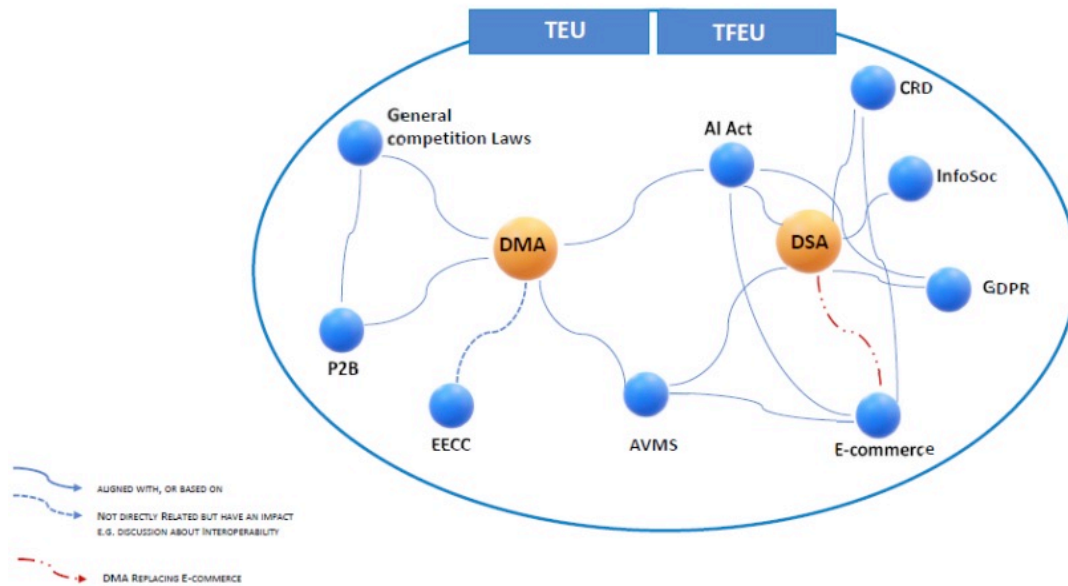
TEU

TFEU

General competition Laws

AI Act

CRD

InfoSoc

DMA

DSA

GDPR

P2B

EECC

AVMS

E-commerce

ALIGNED WITH, OR BASED ON

NOT DIRECTLY RELATED BUT HAVE AN IMPACT E.G. DISCUSSION ABOUT INTEROPERABILITY

DMA REPLACING E-COMMERCE